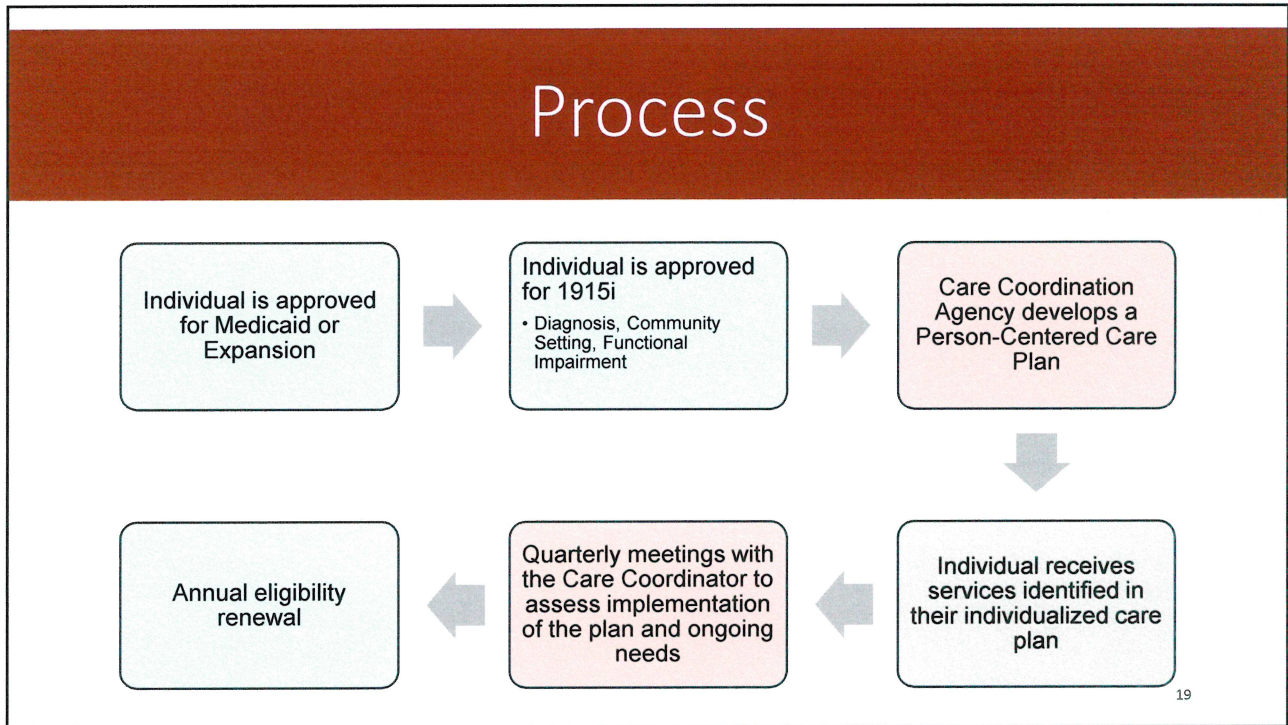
Process

Individual is approved for Medicaid or Expansion

Individual is approved for 1915i

- Diagnosis, Community Setting, Functional Impairment

Care Coordination Agency develops a Person-Centered Care Plan

Individual receives services identified in their individualized care plan

Quarterly meetings with the Care Coordinator to assess implementation of the plan and ongoing needs

Annual eligibility renewal

19